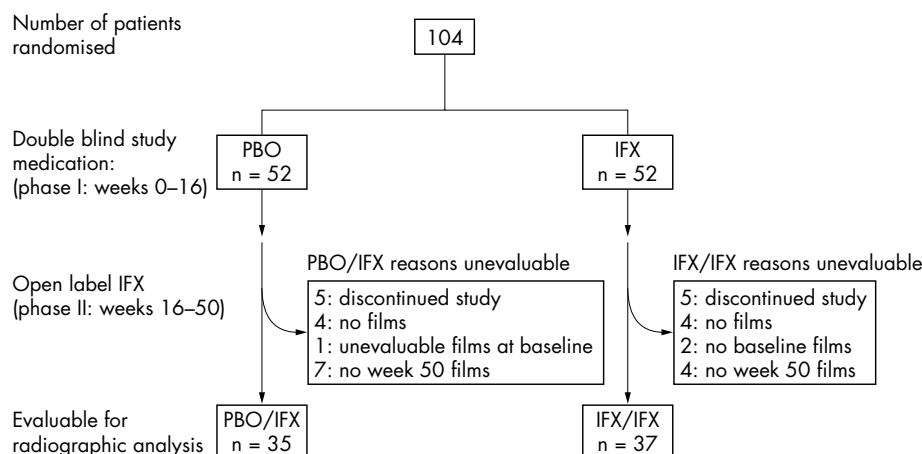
Number of patients randomised

104

Double blind study medication: (phase I: weeks 0–16)

PBO
n = 52

IFX
n = 52

Open label IFX (phase II: weeks 16–50)

PBO/IFX reasons unevaluable

5: discontinued study
4: no films
1: unevaluable films at baseline
7: no week 50 films

IFX/IFX reasons unevaluable

5: discontinued study
4: no films
2: no baseline films
4: no week 50 films

Evaluable for radiographic analysis

PBO/IFX
n = 35

IFX/IFX
n = 37